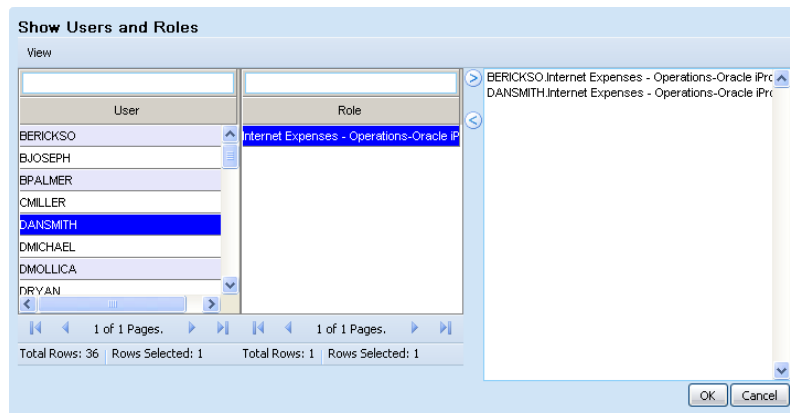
Show Users and Roles

View

| User |
|---|
| BERICKSO |
| BJOSEPH |
| BPALMER |
| CMILLER |
| DANSMITH |
| DMICHAEL |
| DMOLLICA |
| DRYAN |

1 of 1 Pages.

Total Rows: 36 | Rows Selected: 1

| Role |
|---|
| Internet Expenses - Operations-Oracle iP |

1 of 1 Pages.

Total Rows: 1 | Rows Selected: 1

BERICKSO.Internet Expenses - Operations-Oracle iPrc
DANSMITH.Internet Expenses - Operations-Oracle iPrc

OK Cancel